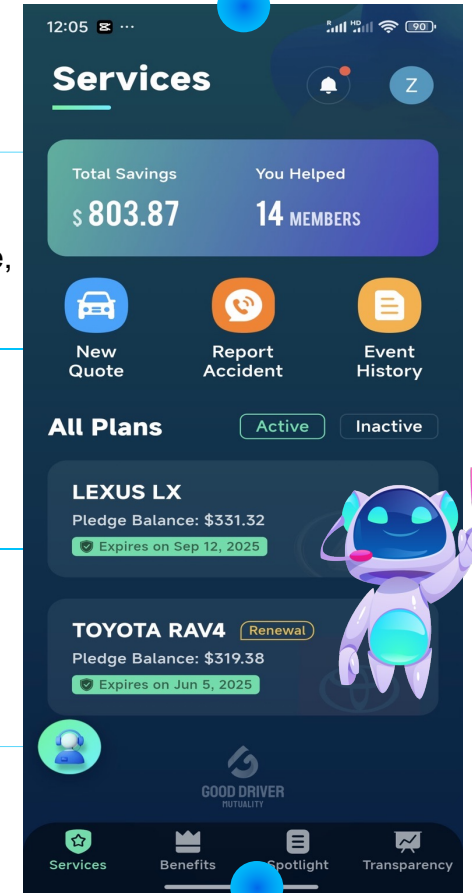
12:05 ···

90

Services

Z

Total Savings

$ 803.87

You Helped

14 MEMBERS

e,

New Quote

Report Accident

Event History

All Plans

Active

Inactive

LEXUS LX

Pledge Balance: $331.32

Expires on Sep 12, 2025

TOYOTA RAV4

Renewal

Pledge Balance: $319.38

Expires on Jun 5, 2025

GOOD DRIVER MUTUALITY

Services

Benefits

Spotlight

Transparency